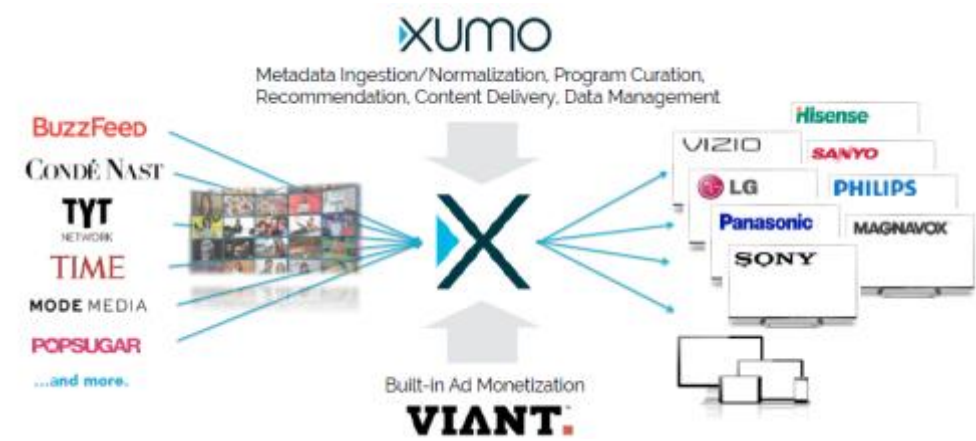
XUMO

Metadata Ingestion/Normalization, Program Curation, Recommendation, Content Delivery, Data Management

BuzzFeed
CONDÉ NAST
TYT NETWORK
TIME
MODE MEDIA
POPSUGAR
...and more.

Hisense
VIZIO
SANYO
LG
PHILIPS
Panasonic
MAGNAVOX
SONY

Built-in Ad Monetization
VIANT.